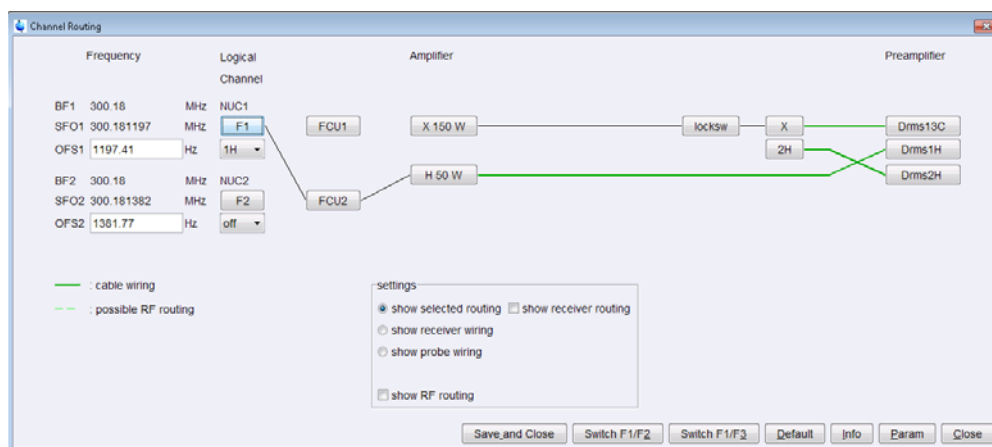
Channel Routing

Frequency

Logical Channel

Amplifier

Preamplifier

BF1 300.18 MHz NUC1
SFO1 300.181197 MHz F1
OFS1 1197.41 Hz 1H

BF2 300.18 MHz NUC2
SFO2 300.181382 MHz F2
OFS2 1381.77 Hz off

FCU1
FCU2

X 150 W
H 50 W

locksw

X
2H

Drms13C
Drms1H
Drms2H

: cable wiring
: possible RF routing

settings
show selected routing
show receiver routing
show receiver wiring
show probe wiring
show RF routing

Save and Close | Switch F1/F2 | Switch F1/F3 | Default | Info | Param | Close